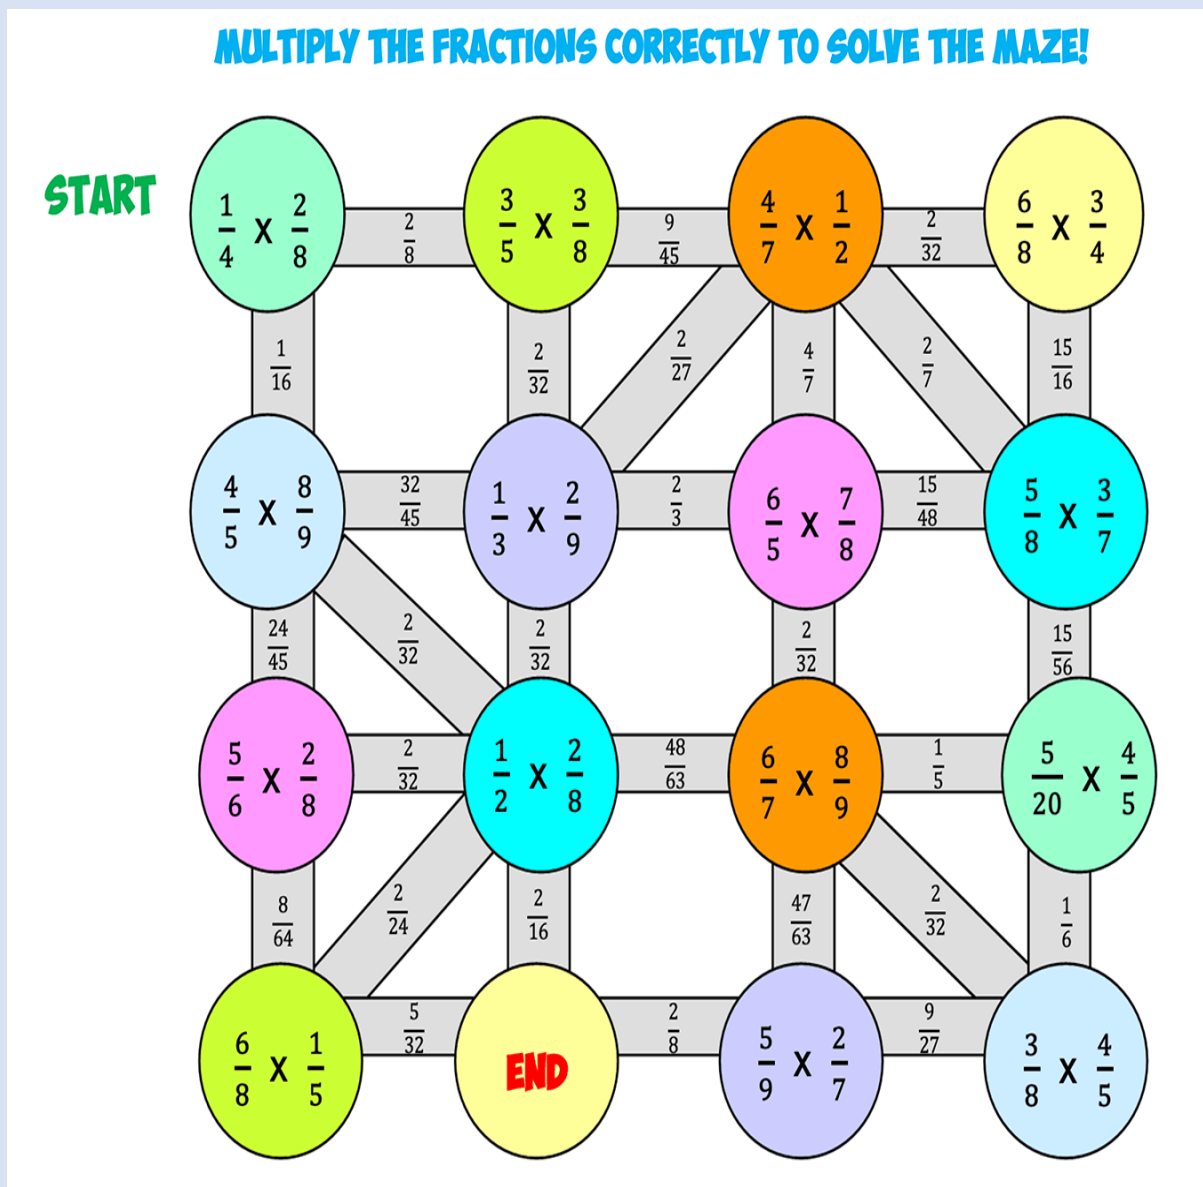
MULTIPLY THE FRACTIONS CORRECTLY TO SOLVE THE MAZE!

START

$\frac{1}{4} \times \frac{2}{8}$

$\frac{2}{8}$

$\frac{3}{5} \times \frac{3}{8}$

$\frac{9}{45}$

$\frac{4}{7} \times \frac{1}{2}$

$\frac{2}{32}$

$\frac{6}{8} \times \frac{3}{4}$

$\frac{1}{16}$

$\frac{2}{32}$

$\frac{2}{27}$

$\frac{4}{7}$

$\frac{2}{7}$

$\frac{15}{16}$

$\frac{4}{5} \times \frac{8}{9}$

$\frac{32}{45}$

$\frac{1}{3} \times \frac{2}{9}$

$\frac{2}{3}$

$\frac{6}{5} \times \frac{7}{8}$

$\frac{15}{48}$

$\frac{5}{8} \times \frac{3}{7}$

$\frac{24}{45}$

$\frac{2}{32}$

$\frac{2}{32}$

$\frac{2}{32}$

$\frac{15}{56}$

$\frac{5}{6} \times \frac{2}{8}$

$\frac{2}{32}$

$\frac{1}{2} \times \frac{2}{8}$

$\frac{48}{63}$

$\frac{6}{7} \times \frac{8}{9}$

$\frac{1}{5}$

$\frac{5}{20} \times \frac{4}{5}$

$\frac{8}{64}$

$\frac{2}{24}$

$\frac{2}{16}$

$\frac{47}{63}$

$\frac{2}{32}$

$\frac{1}{6}$

$\frac{6}{8} \times \frac{1}{5}$

$\frac{5}{32}$

END

$\frac{2}{8}$

$\frac{5}{9} \times \frac{2}{7}$

$\frac{9}{27}$

$\frac{3}{8} \times \frac{4}{5}$